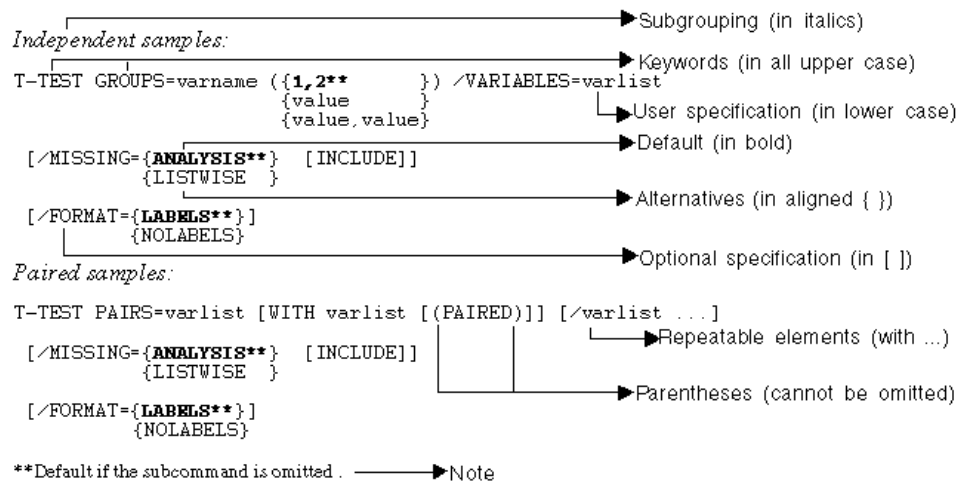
Subgrouping (in italics)

Independent samples:

Keywords (in all upper case)

T-TEST GROUPS=varname ({1,2** }) /VARIABLES=varlist
{value }
{value, value}

User specification (in lower case)

Default (in bold)

[/MISSING={ANALYSIS**} [INCLUDE]]
{LISTWISE }

Alternatives (in aligned { })

[/FORMAT={LABELS**}]
{NOLABELS}

Optional specification (in [ ])

Paired samples:

T-TEST PAIRS=varlist [WITH varlist [(PAIRED)]] [/varlist ...]

Repeatable elements (with ...)

[/MISSING={ANALYSIS**} [INCLUDE]]
{LISTWISE }

Parentheses (cannot be omitted)

[/FORMAT={LABELS**}]
{NOLABELS}

**Default if the subcommand is omitted.

Note